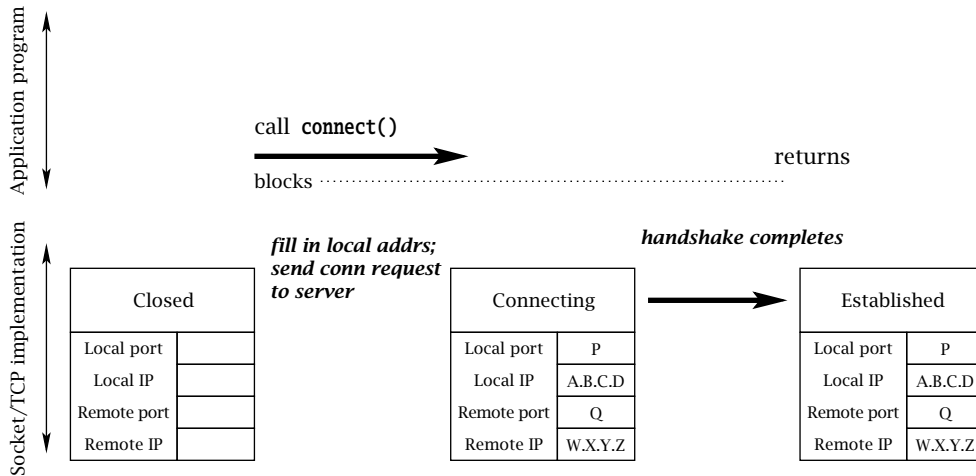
Application program

call connect()

blocks

returns

Socket/TCP implementation

fill in local addrs; send conn request to server

handshake completes

| Closed | |
|---|---|
| Local port | |
| Local IP | |
| Remote port | |
| Remote IP | |

| Connecting | |
|---|---|
| Local port | P |
| Local IP | A.B.C.D |
| Remote port | Q |
| Remote IP | W.X.Y.Z |

| Established | |
|---|---|
| Local port | P |
| Local IP | A.B.C.D |
| Remote port | Q |
| Remote IP | W.X.Y.Z |